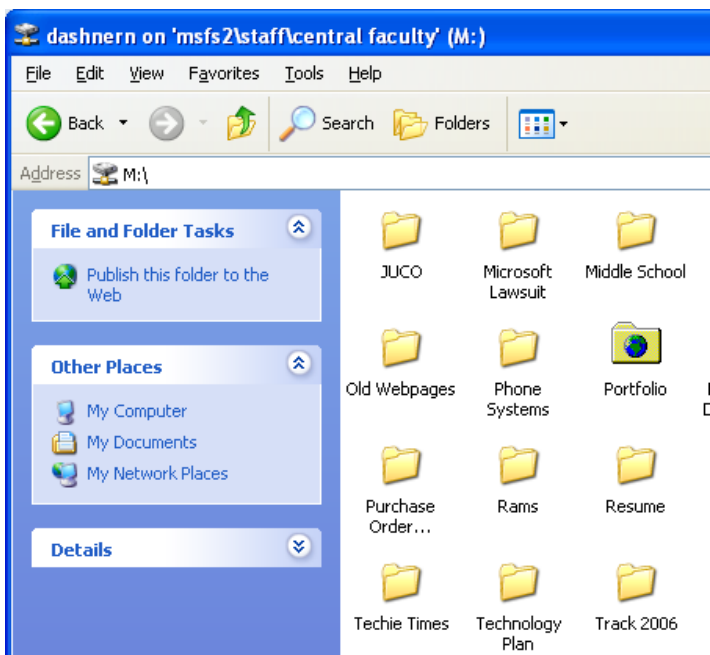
dashnern on 'msfs2\staff\central faculty' (M:)

File Edit View Favorites Tools Help

Back Search Folders

Address M:\

File and Folder Tasks

Publish this folder to the Web

Other Places

My Computer
My Documents
My Network Places

Details

JUCO
Microsoft Lawsuit
Middle School
Old Webpages
Phone Systems
Portfolio
Purchase Order...
Rams
Resume
Techie Times
Technology Plan
Track 2006